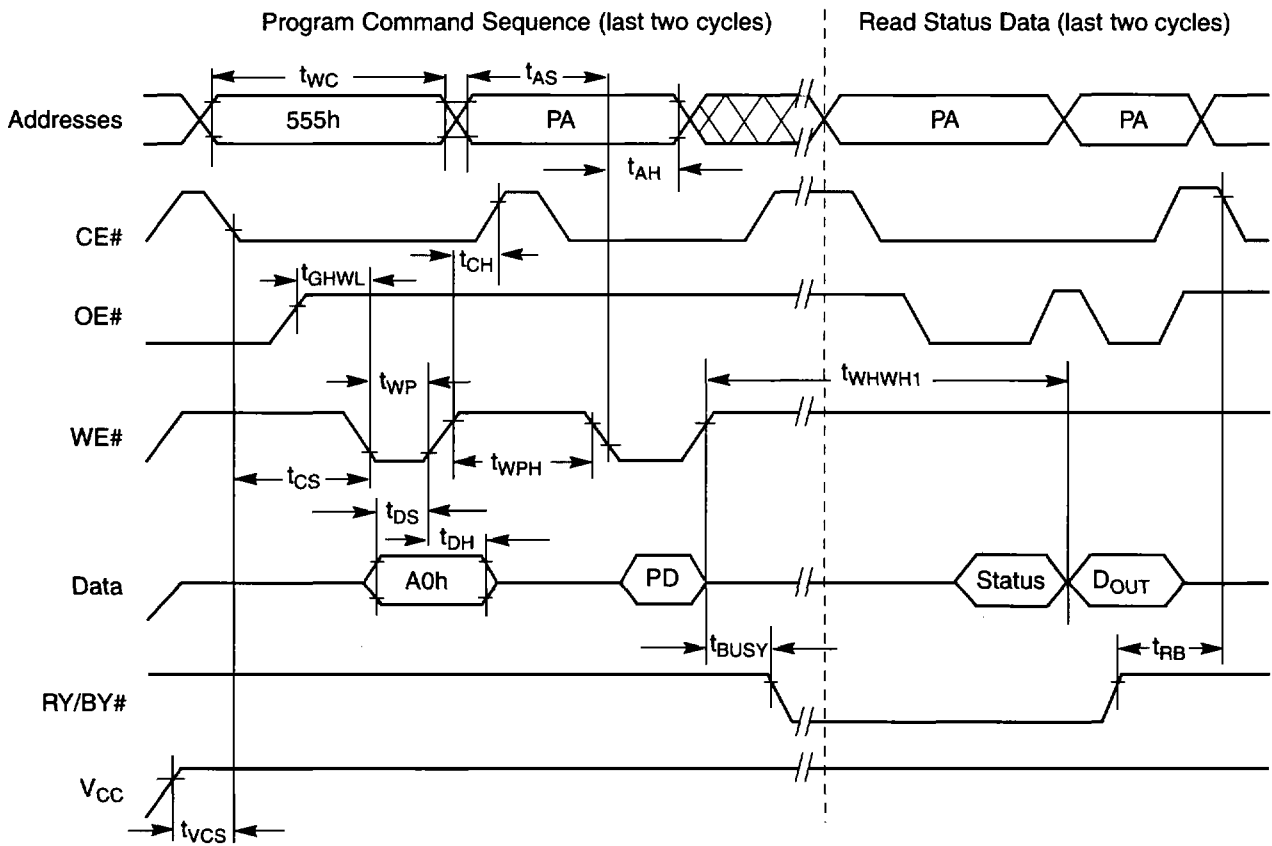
Program Command Sequence (last two cycles)

Read Status Data (last two cycles)

$t_{WC}$

$t_{AS}$

Addresses

555h

PA

PA

PA

$t_{AH}$

CE#

$t_{CH}$

$t_{GHWL}$

OE#

$t_{WP}$

$t_{WHWH1}$

WE#

$t_{CS}$

$t_{WPH}$

$t_{DS}$

$t_{DH}$

Data

A0h

PD

Status

$D_{OUT}$

$t_{BUSY}$

$t_{RB}$

RY/BY#

$V_{CC}$

$t_{VCS}$